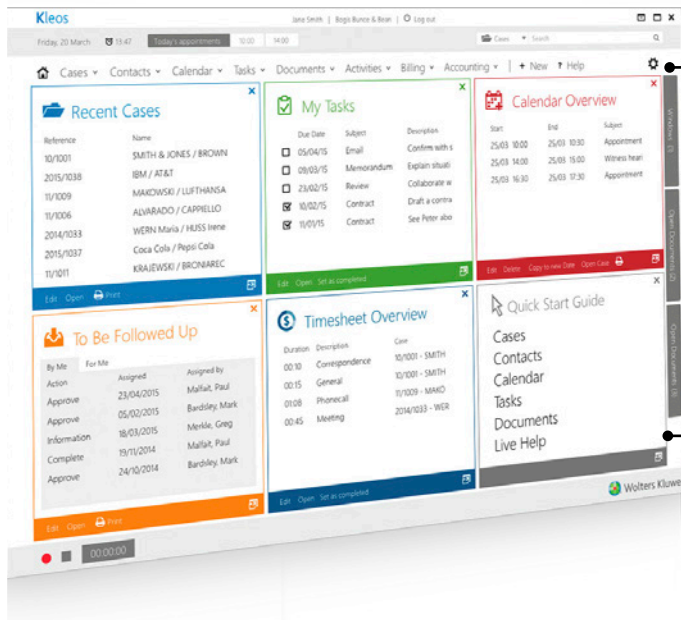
Kleos

Jane Smith | Bogs Bunce & Bean | Log out

Friday, 20 March 13:47 Today's appointments 10:00 14:00

Cases Search

Cases ▾ Contacts ▾ Calendar ▾ Tasks ▾ Documents ▾ Activities ▾ Billing ▾ Accounting ▾ | + New ? Help

Recent Cases

| Reference | Name |
|---|---|
| 10/1001 | SMITH & JONES / BROWN |
| 2015/1038 | IBM / AT&T |
| 11/1009 | MAKOWSKI / LUFTHANSA |
| 11/1006 | ALVARADO / CAPPIELLO |
| 2014/1033 | WERN Maria / HUSS Irene |
| 2015/1037 | Coca Cola / Pepsi Cola |
| 11/1011 | KRAJEWSKI / BRONIAREC |

Edit Open Print

My Tasks

| Due Date | Subject | Description |
|---|---|---|
| 05/04/15 | Email | Confirm with s |
| 09/03/15 | Memorandum | Explain situati |
| 23/02/15 | Review | Collaborate w |
| 10/02/15 | Contract | Draft a contra |
| 11/01/15 | Contract | See Peter abo |

Edit Open Set as completed

Calendar Overview

| Start | End | Subject |
|---|---|---|
| 25/03 10:00 | 25/03 10:30 | Appointment |
| 25/03 14:00 | 25/03 15:00 | Witness heari |
| 25/03 16:30 | 25/03 17:30 | Appointment |

Edit Delete Copy to new Date Open Case

Windows (2)

Open Documents (2)

Open Documents (0)

To Be Followed Up

By Me For Me

| Action | Assigned | Assigned by |
|---|---|---|
| Approve | 23/04/2015 | Malfait, Paul |
| Approve | 05/02/2015 | Bardsley, Mark |
| Information | 18/03/2015 | Merkle, Greg |
| Complete | 19/11/2014 | Malfait, Paul |
| Approve | 24/10/2014 | Bardsley, Mark |

Edit Open Print

Timesheet Overview

| Duration | Description | Case |
|---|---|---|
| 00:10 | Correspondence | 10/1001 - SMITH |
| 00:15 | General | 10/1001 - SMITH |
| 01:08 | Phonecall | 11/1009 - MAKO |
| 00:45 | Meeting | 2014/1033 - WER |

Edit Open Set as completed

Quick Start Guide

Cases
Contacts
Calendar
Tasks
Documents
Live Help

Wolters Kluwe

00:00:00